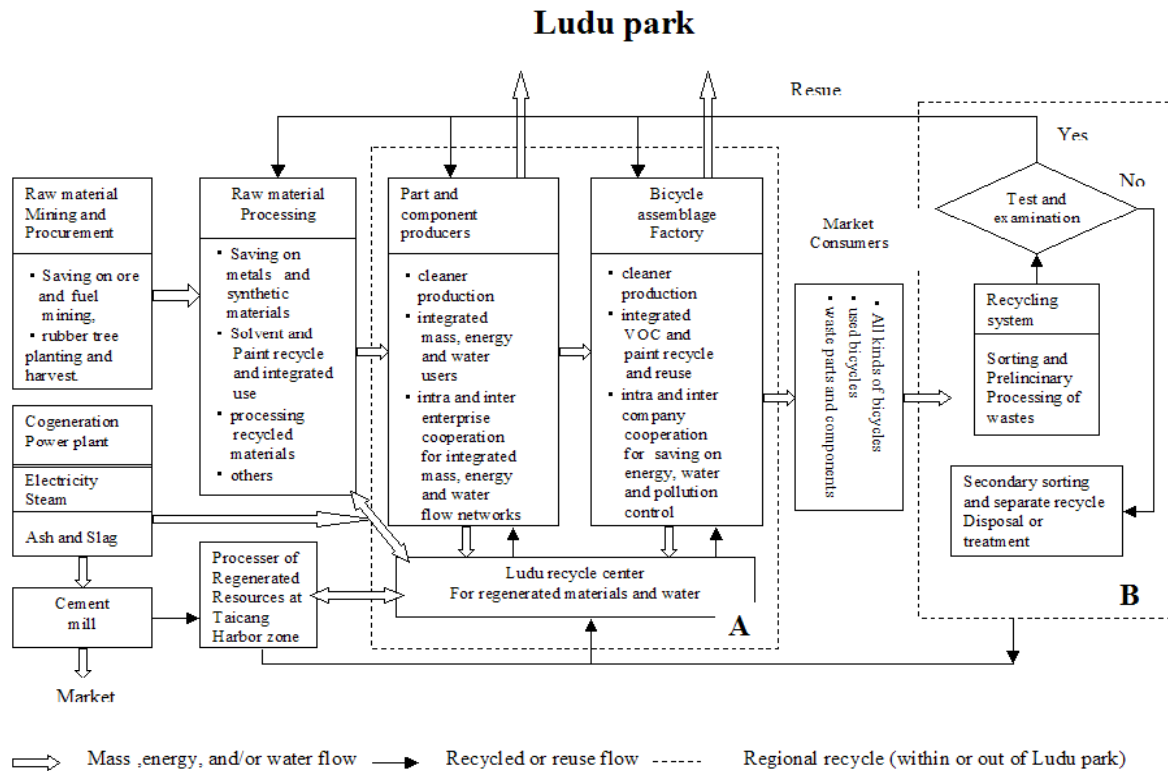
Ludu park

Resue

Yes

No

Raw material Mining and Procurement

▪ Saving on ore and fuel mining,
▪ rubber tree planting and harvest.

Raw material Processing

▪ Saving on metals and synthetic materials
▪ Solvent and Paint recycle and integrated use
▪ processing recycled materials
▪ others

Part and component producers

▪ cleaner production
▪ integrated mass, energy and water users
▪ intra and inter enterprise cooperation for integrated mass, energy and water flow networks

Bicycle assemblage Factory

▪ cleaner production
▪ integrated VOC and paint recycle and reuse
▪ intra and inter company cooperation for saving on energy, water and pollution control

Market Consumers

▪ All kinds of bicycles
▪ used bicycles
▪ waste parts and components

Test and examination

Recycling system

Sorting and Prelincinary Processing of wastes

Secondary sorting and separate recycle Disposal or treatment

B

Cogeneration Power plant

Electricity Steam

Ash and Slag

Cement mill

Market

Processer of Regenerated Resources at Taicang Harbor zone

Ludu recycle center For regenerated materials and water

A

Mass ,energy, and/or water flow   Recycled or reuse flow   Regional recycle (within or out of Ludu park)